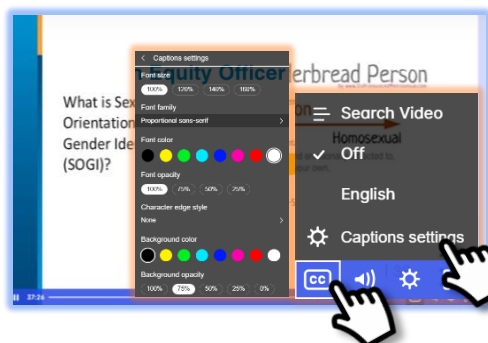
Captions settings

Font size

100%

120%

140%

160%

Font family

Proportional sans-serif

Font color

Font opacity

100%

75%

50%

25%

Character edge style

None

Background color

Background opacity

100%

75%

50%

25%

0%

uity Officer

erbread Person

What is Sex Orientation Gender Ide (SOGI)?

Homosexual

Search Video

Off

English

Captions settings

CC

37:26